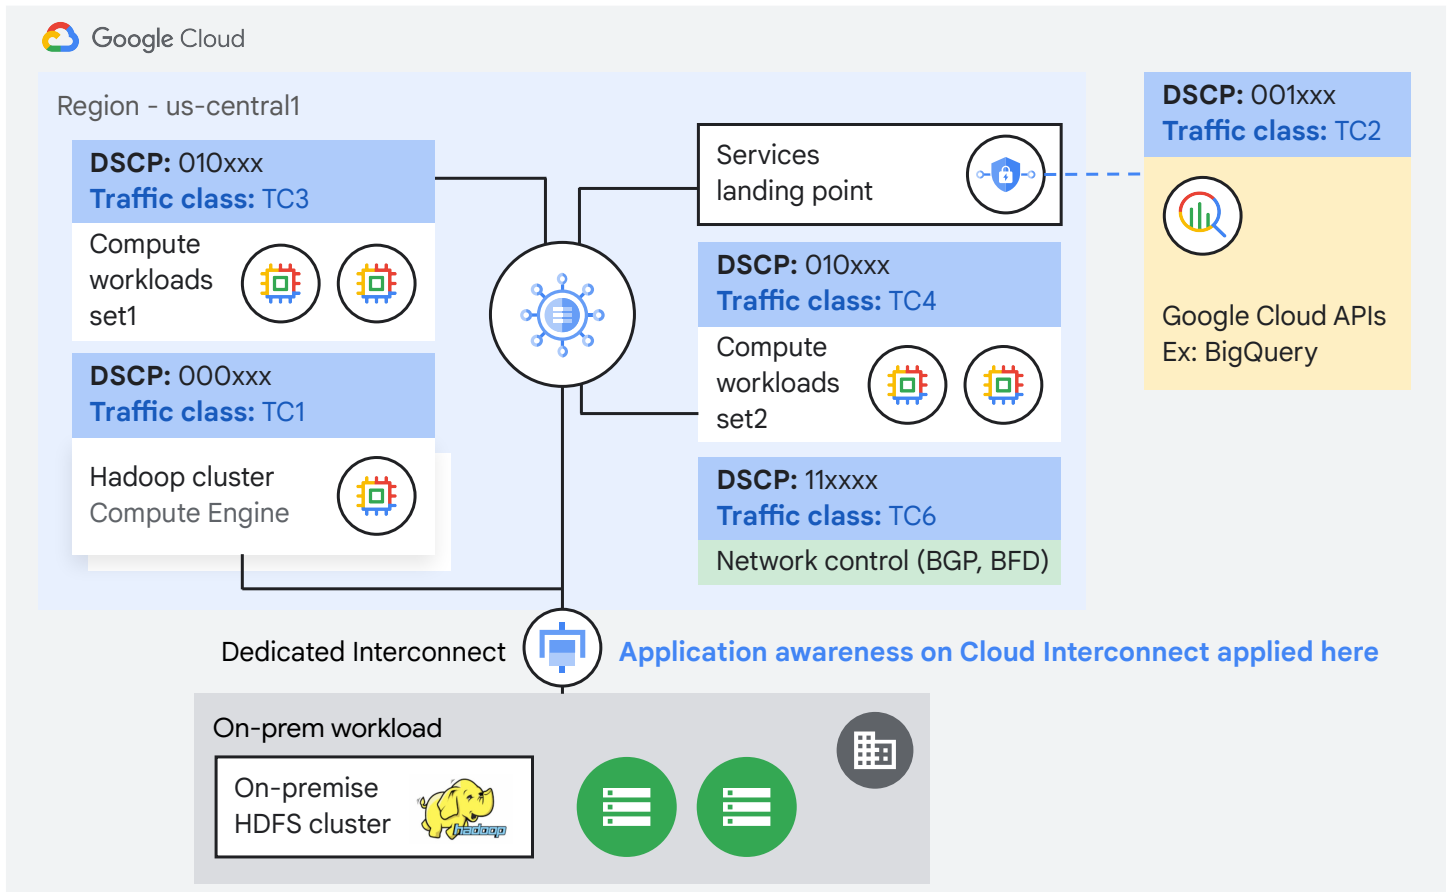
Google Cloud

Region - us-central1

DSCP: 010xxx
Traffic class: TC3

Compute workloads set1

DSCP: 000xxx
Traffic class: TC1

Hadoop cluster
Compute Engine

Services landing point

DSCP: 010xxx
Traffic class: TC4

Compute workloads set2

DSCP: 11xxxx
Traffic class: TC6

Network control (BGP, BFD)

DSCP: 001xxx
Traffic class: TC2

Google Cloud APIs
Ex: BigQuery

Dedicated Interconnect

Application awareness on Cloud Interconnect applied here

On-prem workload

On-premise HDFS cluster

hadoop